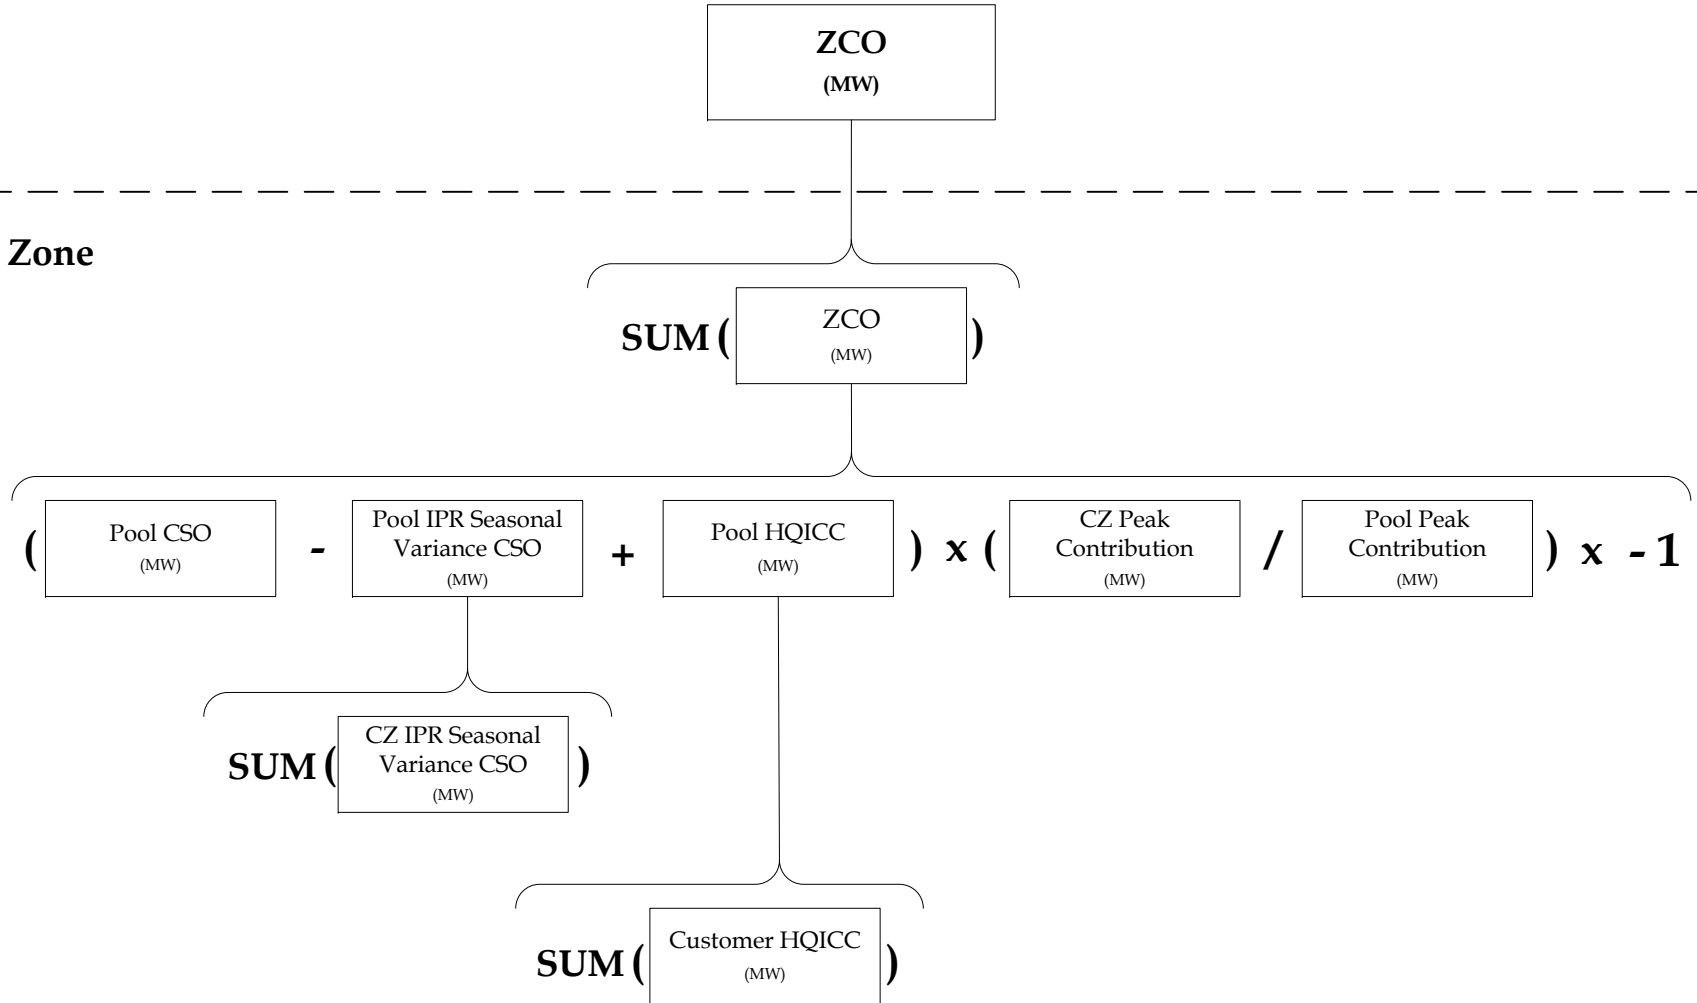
ZCO
(MW)

Zone

SUM ( ZCO (MW) )

( Pool CSO (MW) - Pool IPR Seasonal Variance CSO (MW) + Pool HQICC (MW) ) x ( CZ Peak Contribution (MW) / Pool Peak Contribution (MW) ) x -1

SUM ( CZ IPR Seasonal Variance CSO (MW) )

SUM ( Customer HQICC (MW) )